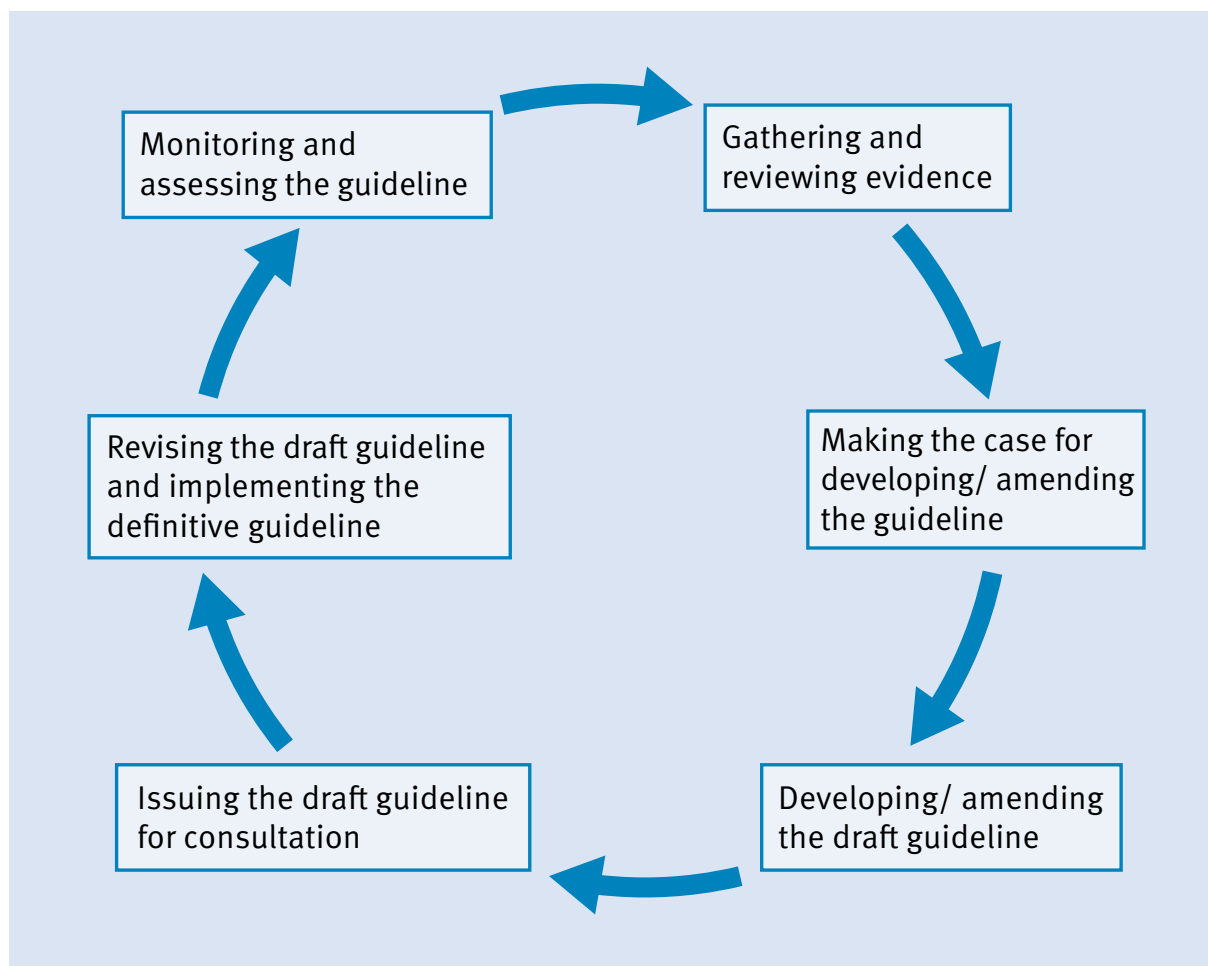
Monitoring and assessing the guideline

Gathering and reviewing evidence

Making the case for developing/ amending the guideline

Developing/ amending the draft guideline

Issuing the draft guideline for consultation

Revising the draft guideline and implementing the definitive guideline